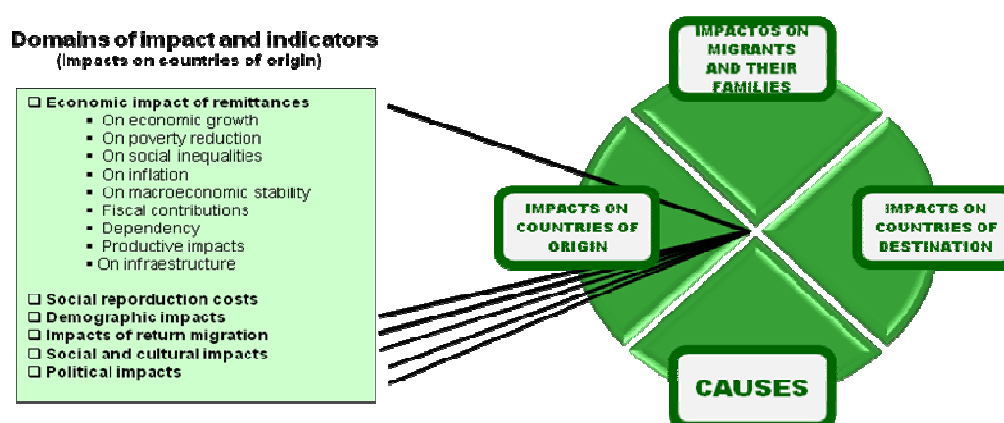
Domains of impact and indicators
(Impacts on countries of origin)

❑ Economic impact of remittances
▪ On economic growth
▪ On poverty reduction
▪ On social inequalities
▪ On inflation
▪ On macroeconomic stability
▪ Fiscal contributions
▪ Dependency
▪ Productive impacts
▪ On infraestructure

❑ Social reporduction costs
❑ Demographic impacts
❑ Impacts of return migration
❑ Social and cultural impacts
❑ Political impacts

IMPACTOS ON MIGRANTS AND THEIR FAMILIES

IMPACTS ON COUNTRIES OF ORIGIN

IMPACTS ON COUNTRIES OF DESTINATION

CAUSES